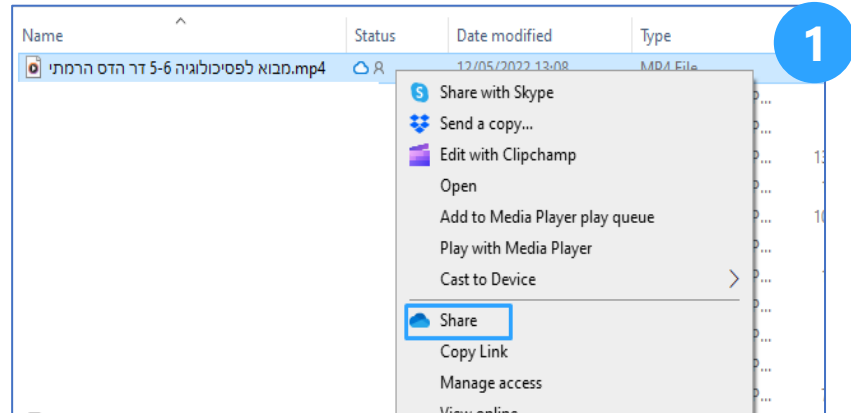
1

| Name | Status | Date modified | Type |
|---|---|---|---|
| מבוא לפסיכולוגיה 5-6 דר הדס הרמתי.mp4 | | 12/05/2022 13:08 | MP4 File |

Share with Skype
Send a copy...
Edit with Clipchamp
Open
Add to Media Player play queue
Play with Media Player
Cast to Device
Share
Copy Link
Manage access
View online